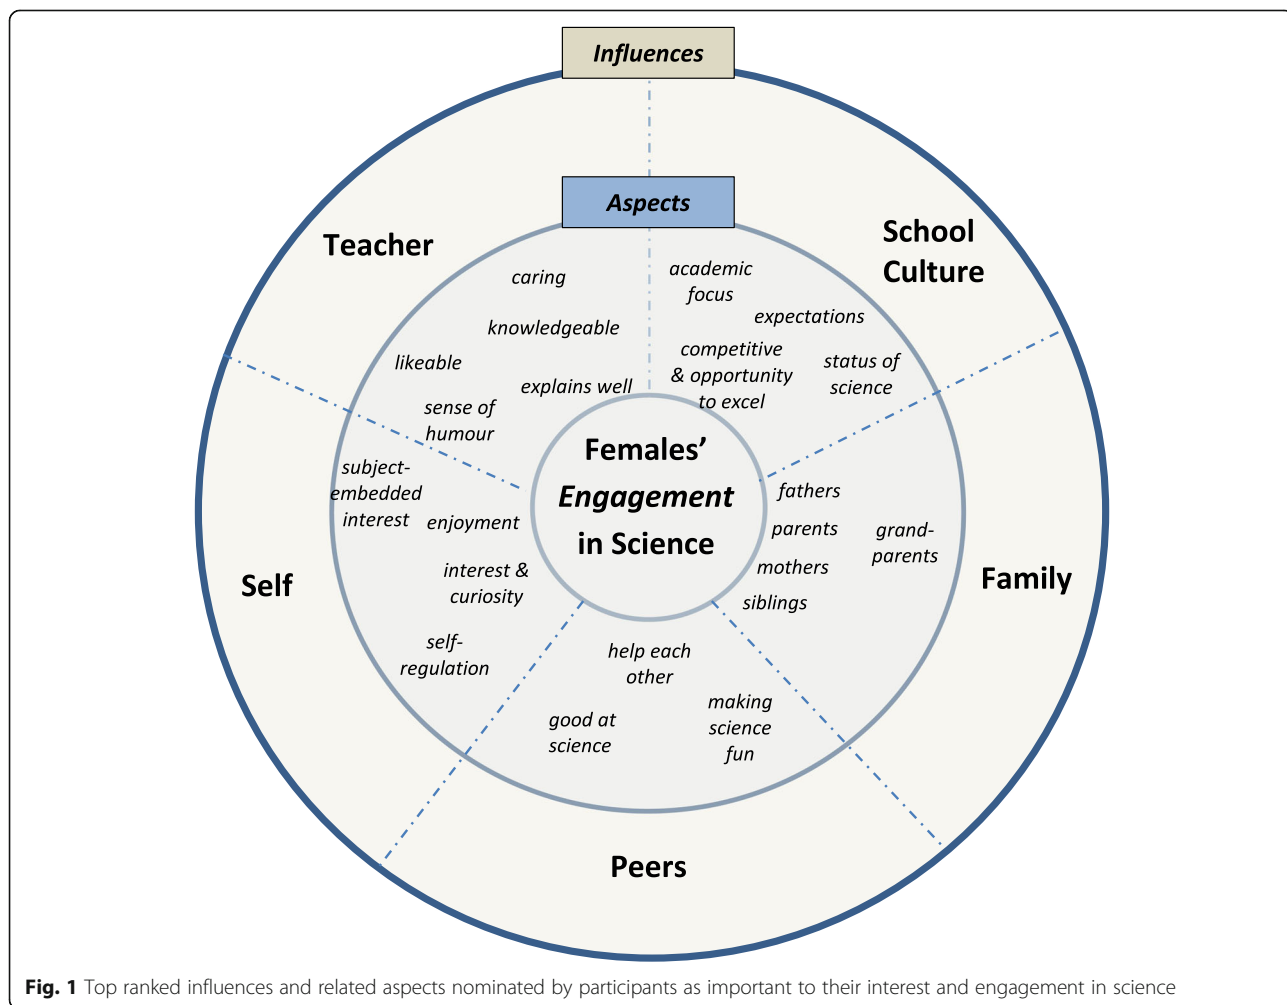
Influences

Aspects

Teacher

caring

knowledgeable

likeable

explains well

sense of humour

School Culture

academic focus

expectations

competitive & opportunity to excel

status of science

Females' *Engagement* in Science

Self

subject-embedded interest

enjoyment

interest & curiosity

self-regulation

Family

fathers

parents

grand-parents

mothers

siblings

Peers

help each other

good at science

making science fun

**Fig. 1** Top ranked influences and related aspects nominated by participants as important to their interest and engagement in science